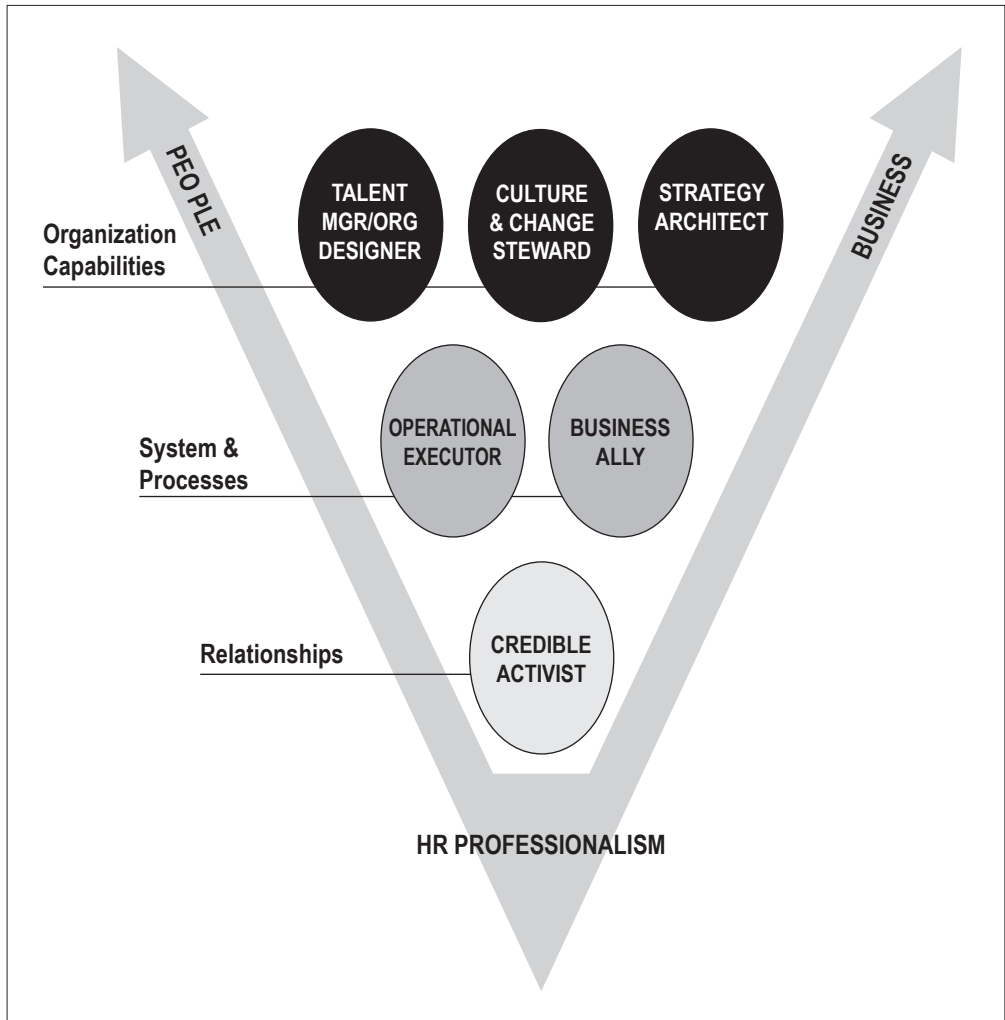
PEOPLE

BUSINESS

Organization Capabilities

TALENT MGR/ORG DESIGNER

CULTURE & CHANGE STEWARD

STRATEGY ARCHITECT

System & Processes

OPERATIONAL EXECUTOR

BUSINESS ALLY

Relationships

CREDIBLE ACTIVIST

HR PROFESSIONALISM